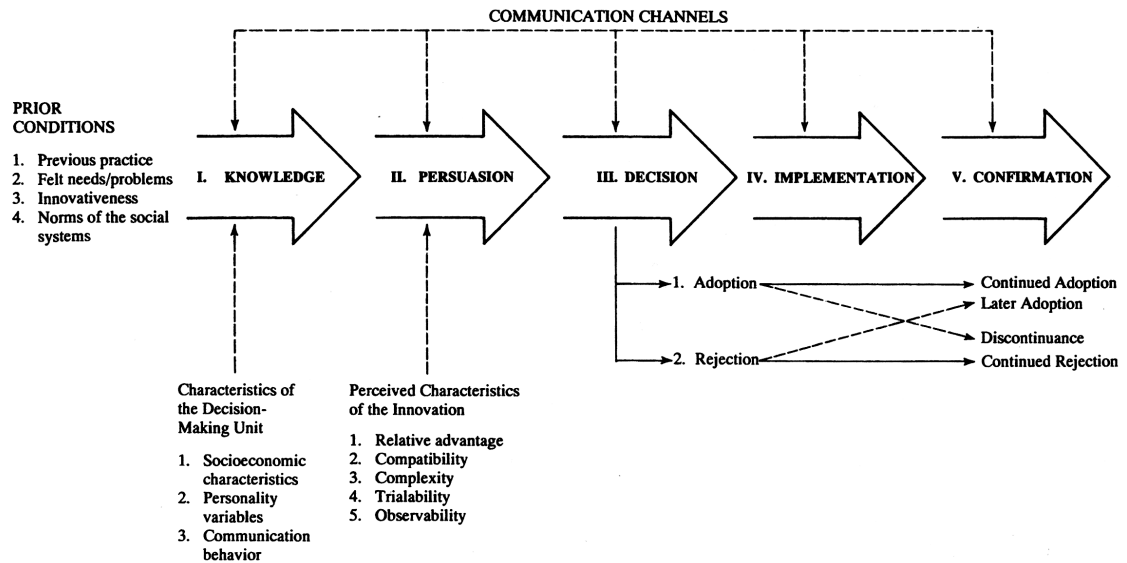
COMMUNICATION CHANNELS

PRIOR CONDITIONS

1. Previous practice
2. Felt needs/problems
3. Innovativeness
4. Norms of the social systems

I. KNOWLEDGE

II. PERSUASION

III. DECISION

IV. IMPLEMENTATION

V. CONFIRMATION

1. Adoption

2. Rejection

Continued Adoption

Later Adoption

Discontinuance

Continued Rejection

Characteristics of the Decision-Making Unit

1. Socioeconomic characteristics
2. Personality variables
3. Communication behavior

Perceived Characteristics of the Innovation

1. Relative advantage
2. Compatibility
3. Complexity
4. Trialability
5. Observability